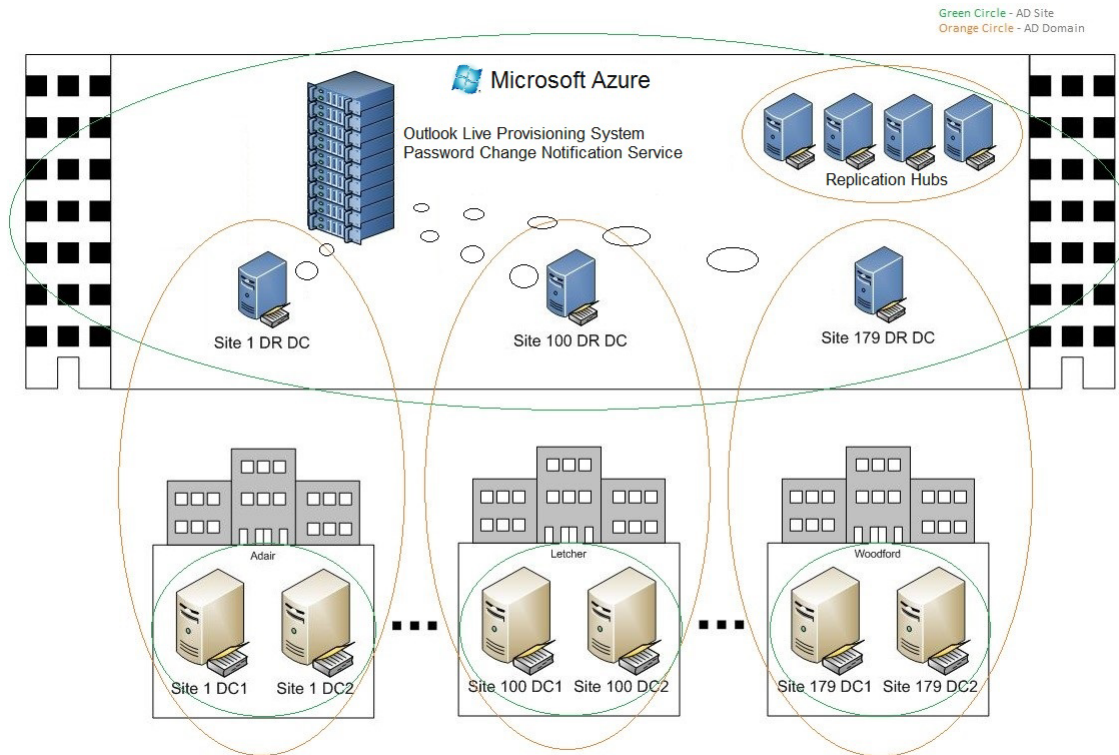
Green Circle - AD Site
Orange Circle - AD Domain

Microsoft Azure

Outlook Live Provisioning System
Password Change Notification Service

Replication Hubs

Site 1 DR DC

Site 100 DR DC

Site 179 DR DC

Adair

Site 1 DC1 Site 1 DC2

Letcher

Site 100 DC1 Site 100 DC2

Woodford

Site 179 DC1 Site 179 DC2